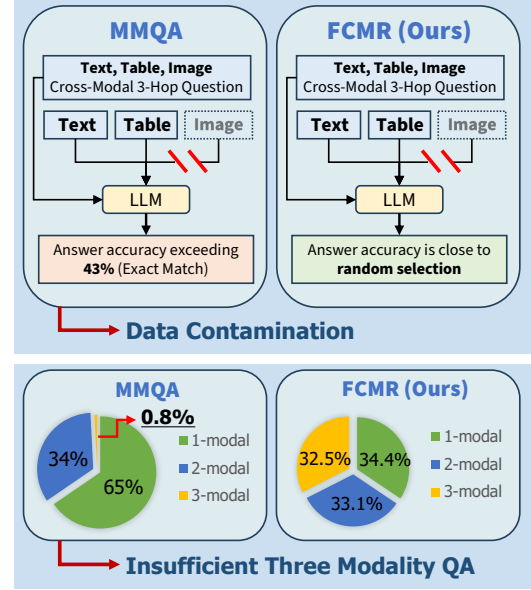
MMQA

Text, Table, Image
Cross-Modal 3-Hop Question

Text
Table
Image

LLM

Answer accuracy exceeding **43%** (Exact Match)

FCMR (Ours)

Text, Table, Image
Cross-Modal 3-Hop Question

Text
Table
Image

LLM

Answer accuracy is close to **random selection**

Data Contamination

MMQA

0.8%
34%
65%

1-modal
2-modal
3-modal

FCMR (Ours)

32.5%
34.4%
33.1%

1-modal
2-modal
3-modal

Insufficient Three Modality QA